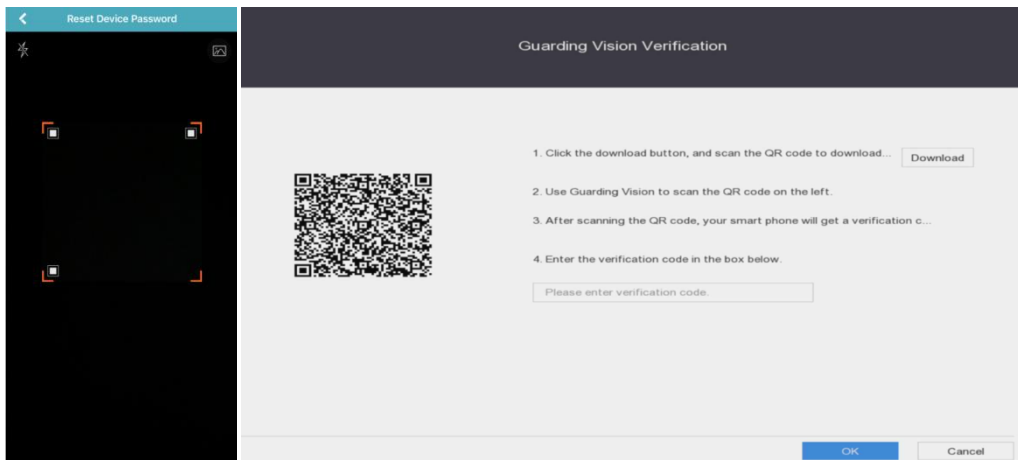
Reset Device Password

Guarding Vision Verification

1. Click the download button, and scan the QR code to download... Download

2. Use Guarding Vision to scan the QR code on the left.

3. After scanning the QR code, your smart phone will get a verification c...

4. Enter the verification code in the box below.

Please enter verification code.

OK

Cancel